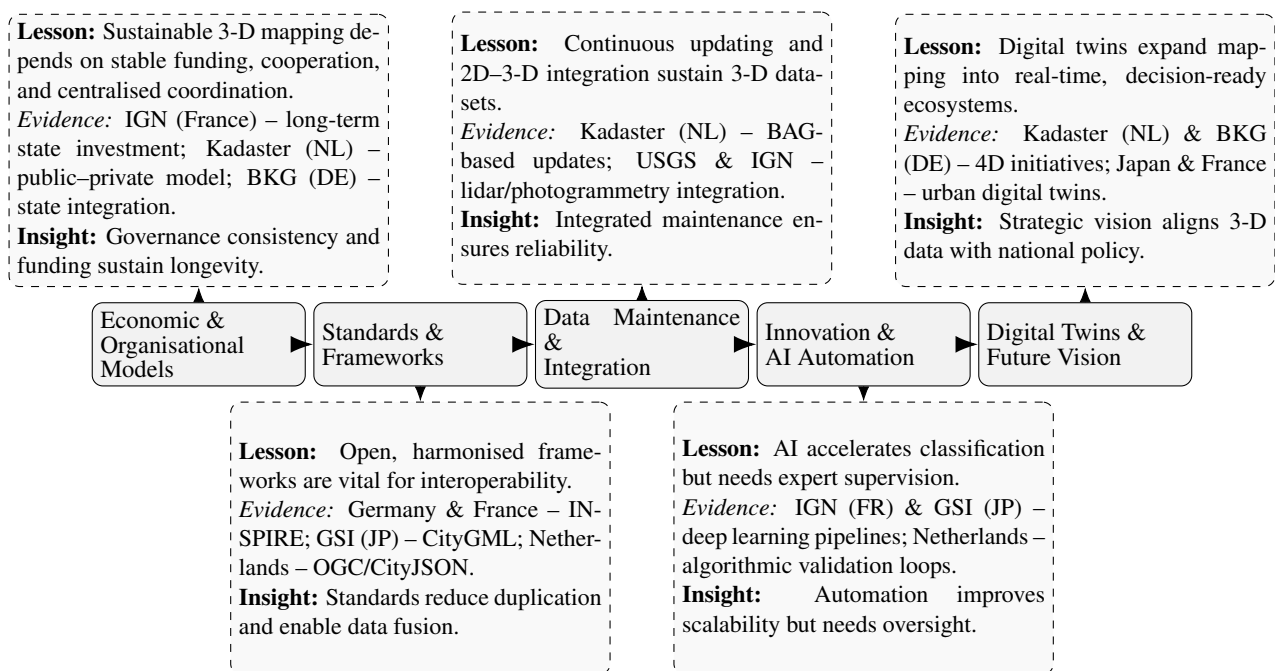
**Lesson:** Sustainable 3-D mapping depends on stable funding, cooperation, and centralised coordination.
*Evidence:* IGN (France) – long-term state investment; Kadaster (NL) – public–private model; BKG (DE) – state integration.
**Insight:** Governance consistency and funding sustain longevity.

**Lesson:** Continuous updating and 2D–3-D integration sustain 3-D datasets.
*Evidence:* Kadaster (NL) – BAG-based updates; USGS & IGN – lidar/photogrammetry integration.
**Insight:** Integrated maintenance ensures reliability.

**Lesson:** Digital twins expand mapping into real-time, decision-ready ecosystems.
*Evidence:* Kadaster (NL) & BKG (DE) – 4D initiatives; Japan & France – urban digital twins.
**Insight:** Strategic vision aligns 3-D data with national policy.

Economic & Organisational Models

Standards & Frameworks

Data Maintenance & Integration

Innovation & AI Automation

Digital Twins & Future Vision

**Lesson:** Open, harmonised frameworks are vital for interoperability.
*Evidence:* Germany & France – INSPIRE; GSI (JP) – CityGML; Netherlands – OGC/CityJSON.
**Insight:** Standards reduce duplication and enable data fusion.

**Lesson:** AI accelerates classification but needs expert supervision.
*Evidence:* IGN (FR) & GSI (JP) – deep learning pipelines; Netherlands – algorithmic validation loops.
**Insight:** Automation improves scalability but needs oversight.